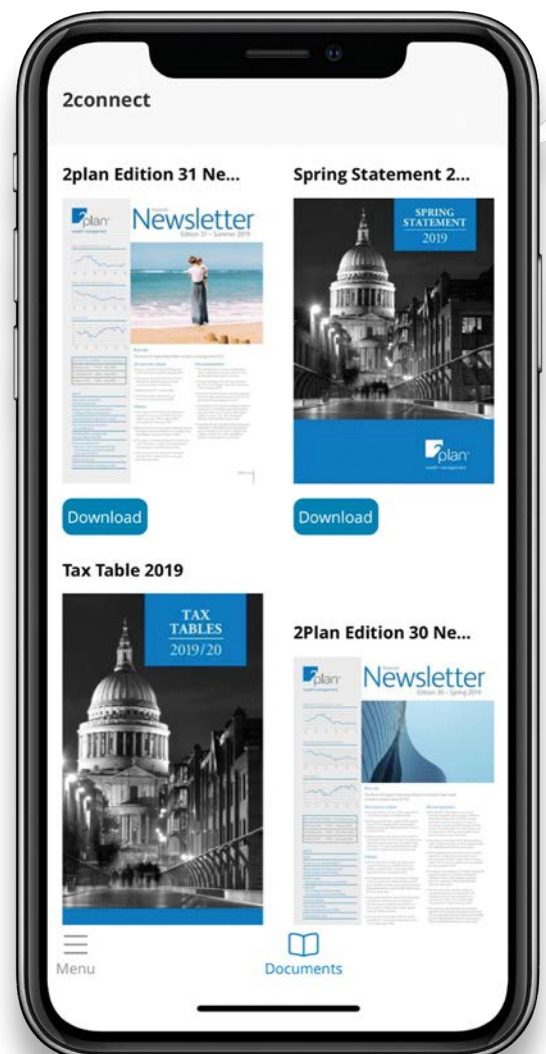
2connect

2plan Edition 31 Ne...

2plan wealth management

Newsletter

Edition 31 – Summer 2019

Download

Spring Statement 2...

SPRING STATEMENT 2019

2plan wealth management

Download

Tax Table 2019

TAX TABLES 2019/20

2Plan Edition 30 Ne...

2plan wealth management

Newsletter

Edition 30 – Spring 2019

Menu

Documents